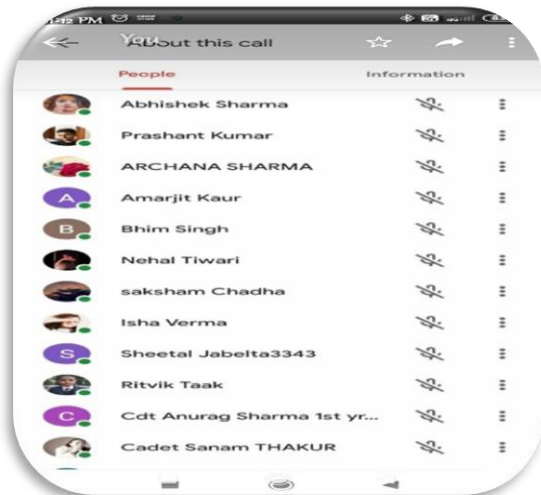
PM

You
About this call

People
Information

Abhishek Sharma
Prashant Kumar
ARCHANA SHARMA
A
Amarjit Kaur
B
Bhim Singh
Nehal Tiwari
saksham Chadha
Isha Verma
S
Sheetal Jabelta3343
Ritvik Taak
C
Cdt Anurag Sharma 1st yr...
Cadet Sanam THAKUR